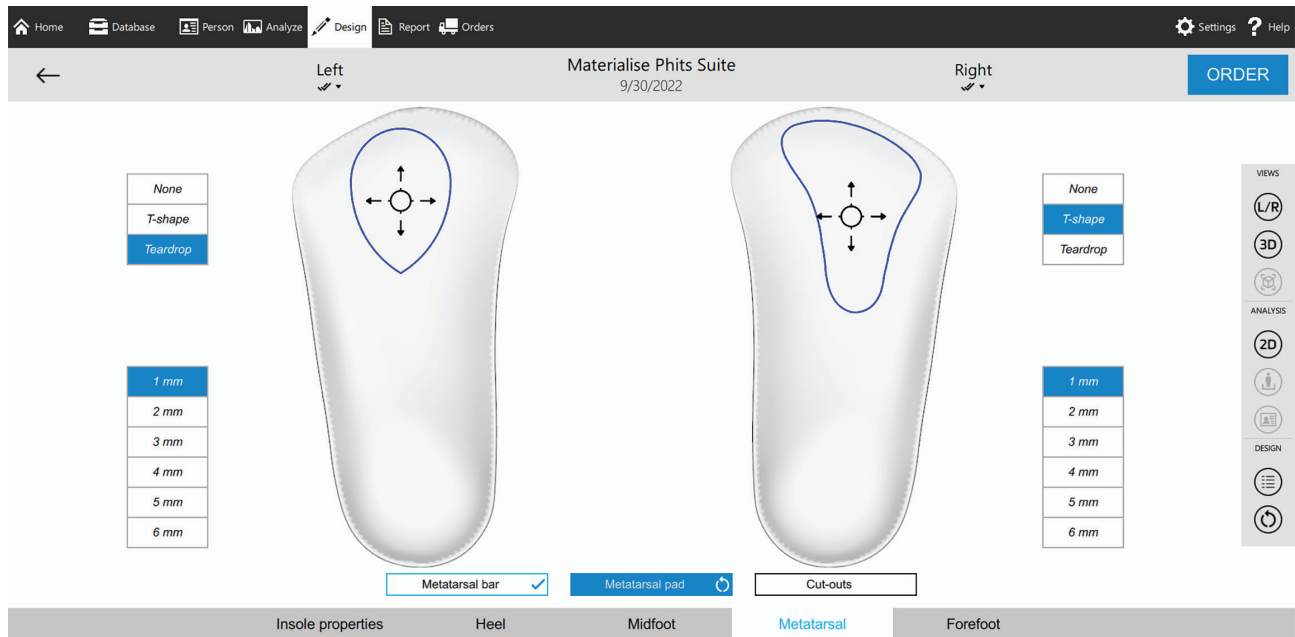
Home Database Person Analyze Design Report Orders Settings Help

Left

Materialise Phits Suite
9/30/2022

Right

ORDER

None
T-shape
Teardrop

1 mm
2 mm
3 mm
4 mm
5 mm
6 mm

None
T-shape
Teardrop

1 mm
2 mm
3 mm
4 mm
5 mm
6 mm

VIEWS
L/R
3D
ANALYSIS
2D
DESIGN

Metatarsal bar
Metatarsal pad
Cut-outs

Insole properties
Heel
Midfoot
Metatarsal
Forefoot